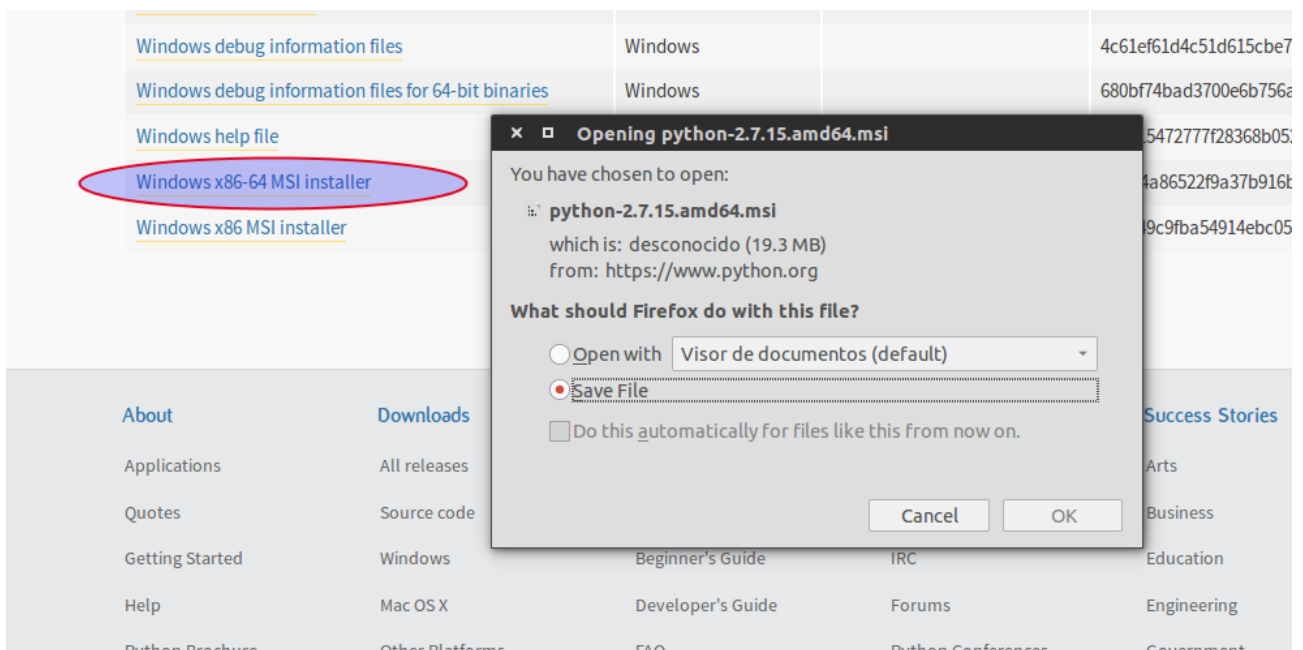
| | | | |
|---|---|---|---|
| Windows debug information files | Windows | | 4c61ef61d4c51d615cbe7 |
| Windows debug information files for 64-bit binaries | Windows | | 680bf74bad3700e6b756a |
| Windows help file | | | 5472777f28368b05 |
| Windows x86-64 MSI installer | | | 4a86522f9a37b916b |
| Windows x86 MSI installer | | | 9c9fba54914ebc05 |

Opening python-2.7.15.amd64.msi

You have chosen to open:

python-2.7.15.amd64.msi

which is: desconocido (19.3 MB)
from: https://www.python.org

What should Firefox do with this file?

Open with Visor de documentos (default)

Save File

Do this automatically for files like this from now on.

Cancel OK

About
Applications
Quotes
Getting Started
Help
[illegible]

Downloads
All releases
Source code
Windows
Mac OS X
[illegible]

Beginner's Guide
Developer's Guide
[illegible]

IRC
Forums
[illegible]

Success Stories
Arts
Business
Education
Engineering
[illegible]